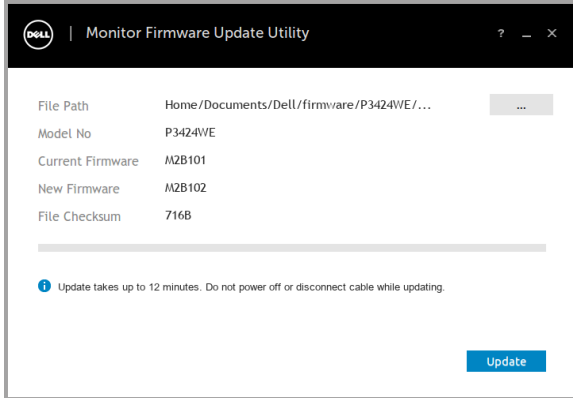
DELL | Monitor Firmware Update Utility ? _ ×

File Path Home/Documents/Dell/firmware/P3424WE/... ...
Model No P3424WE
Current Firmware M2B101
New Firmware M2B102
File Checksum 716B

Update takes up to 12 minutes. Do not power off or disconnect cable while updating.

Update